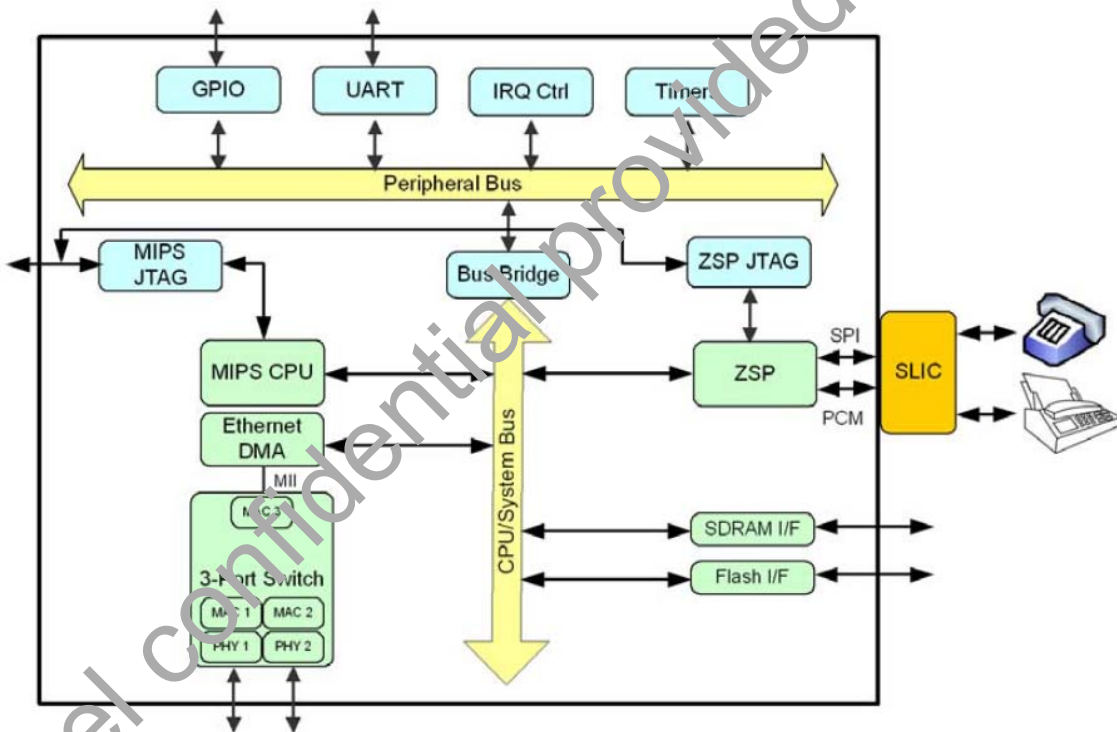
GPIO
UART
IRQ Ctrl
Timers
Peripheral Bus
MIPS JTAG
Bus Bridge
ZSP JTAG
MIPS CPU
ZSP
SPI
PCM
SLIC
Ethernet DMA
MII
MAC 3
3-Port Switch
MAC 1
MAC 2
PHY 1
PHY 2
CPU/System Bus
SDRAM I/F
Flash I/F
el confidential provided